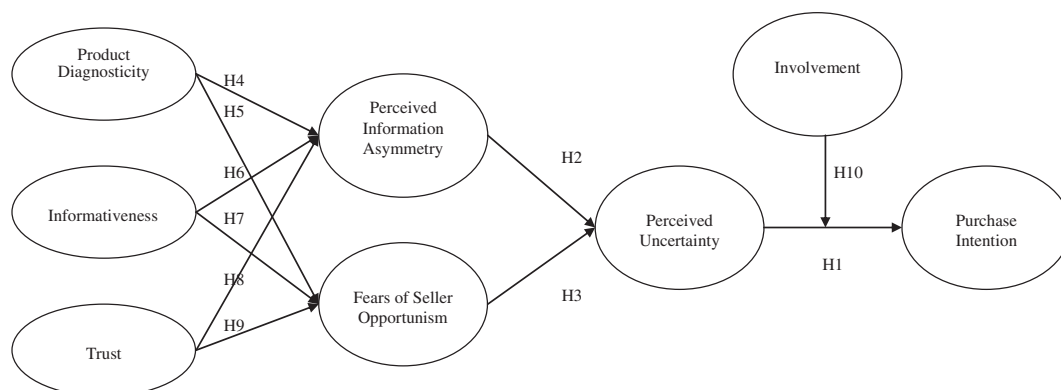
Product Diagnosticity

H4

H5

Perceived Information Asymmetry

Involvement

H6

H2

H10

Informativeness

H7

Perceived Uncertainty

Purchase Intention

H8

H1

Fears of Seller Opportunism

H3

H9

Trust